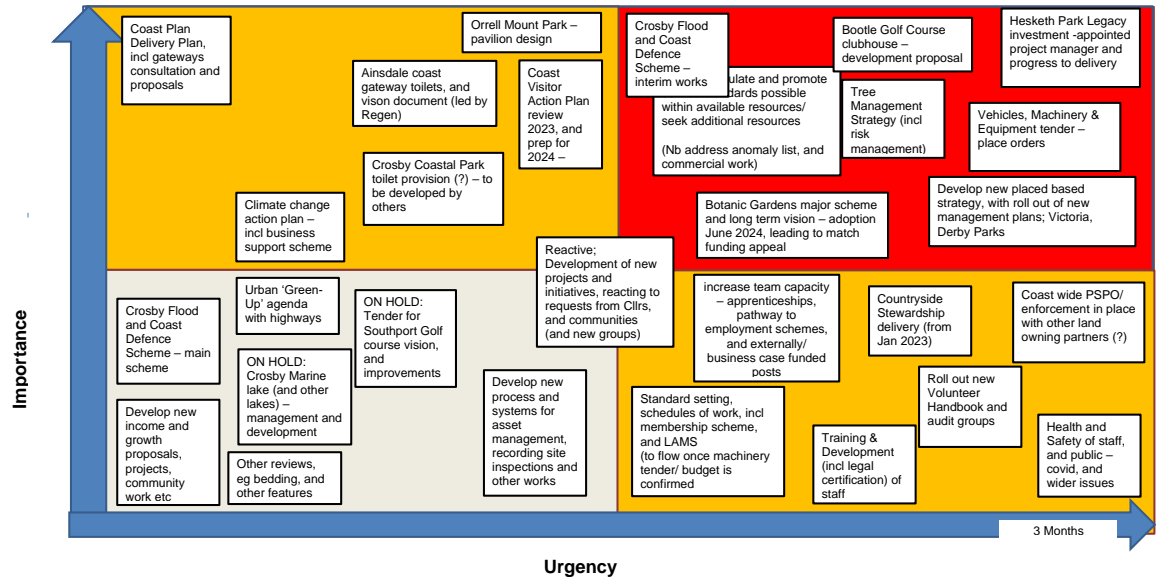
Coast Plan Delivery Plan, incl gateways consultation and proposals

Orrell Mount Park – pavilion design

Ainsdale coast gateway toilets, and vison document (led by Regen)

Coast Visitor Action Plan review 2023, and prep for 2024 –

Crosby Coastal Park toilet provision (?) – to be developed by others

Climate change action plan – incl business support scheme

Crosby Flood and Coast Defence Scheme – interim works

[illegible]ulate and promote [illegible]dards possible within available resources/ seek additional resources

(Nb address anomaly list, and commercial work)

Bootle Golf Course clubhouse – development proposal

Hesketh Park Legacy investment -appointed project manager and progress to delivery

Tree Management Strategy (incl risk management)

Vehicles, Machinery & Equipment tender – place orders

Develop new placed based strategy, with roll out of new management plans; Victoria, Derby Parks

Botanic Gardens major scheme and long term vision – adoption June 2024, leading to match funding appeal

Reactive; Development of new projects and initiatives, reacting to requests from Cllrs, and communities (and new groups)

Crosby Flood and Coast Defence Scheme – main scheme

Urban 'Green-Up' agenda with highways

ON HOLD: Tender for Southport Golf course vision, and improvements

ON HOLD: Crosby Marine lake (and other lakes) – management and development

Develop new income and growth proposals, projects, community work etc

Other reviews, eg bedding, and other features

Develop new process and systems for asset management, recording site inspections and other works

increase team capacity – apprenticeships, pathway to employment schemes, and externally/ business case funded posts

Countryside Stewardship delivery (from Jan 2023)

Coast wide PSPO/ enforcement in place with other land owning partners (?)

Standard setting, schedules of work, incl membership scheme, and LAMS (to flow once machinery tender/ budget is confirmed

Roll out new Volunteer Handbook and audit groups

Training & Development (incl legal certification) of staff

Health and Safety of staff, and public – covid, and wider issues

3 Months

Importance

Urgency